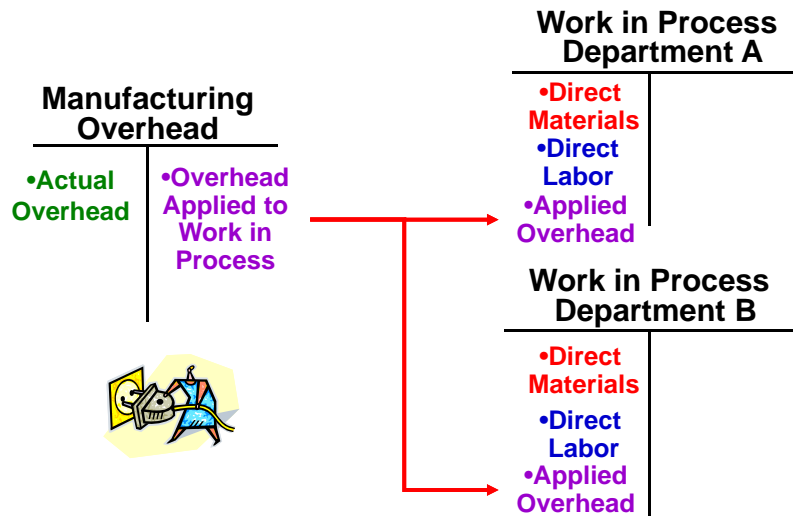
Manufacturing Overhead

•Actual Overhead

•Overhead Applied to Work in Process

Work in Process Department A

•Direct Materials
•Direct Labor
•Applied Overhead

Work in Process Department B

•Direct Materials
•Direct Labor
•Applied Overhead